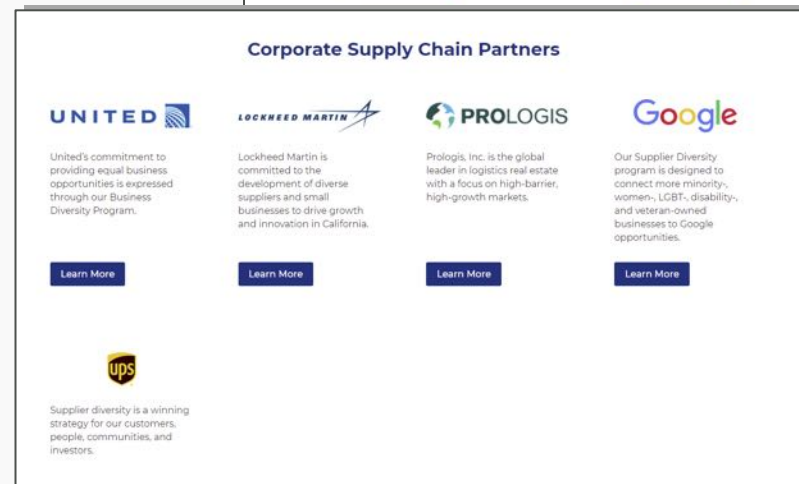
Corporate Supply Chain Partners

UNITED

United's commitment to providing equal business opportunities is expressed through our Business Diversity Program.

Learn More

LOCKHEED MARTIN

Lockheed Martin is committed to the development of diverse suppliers and small businesses to drive growth and innovation in California.

Learn More

PROLOGIS

Prologis, Inc. is the global leader in logistics real estate with a focus on high-barrier, high-growth markets.

Learn More

Google

Our Supplier Diversity program is designed to connect more minority-, women-, LGBT-, disability-, and veteran-owned businesses to Google opportunities.

Learn More

ups

Supplier diversity is a winning strategy for our customers, people, communities, and investors.